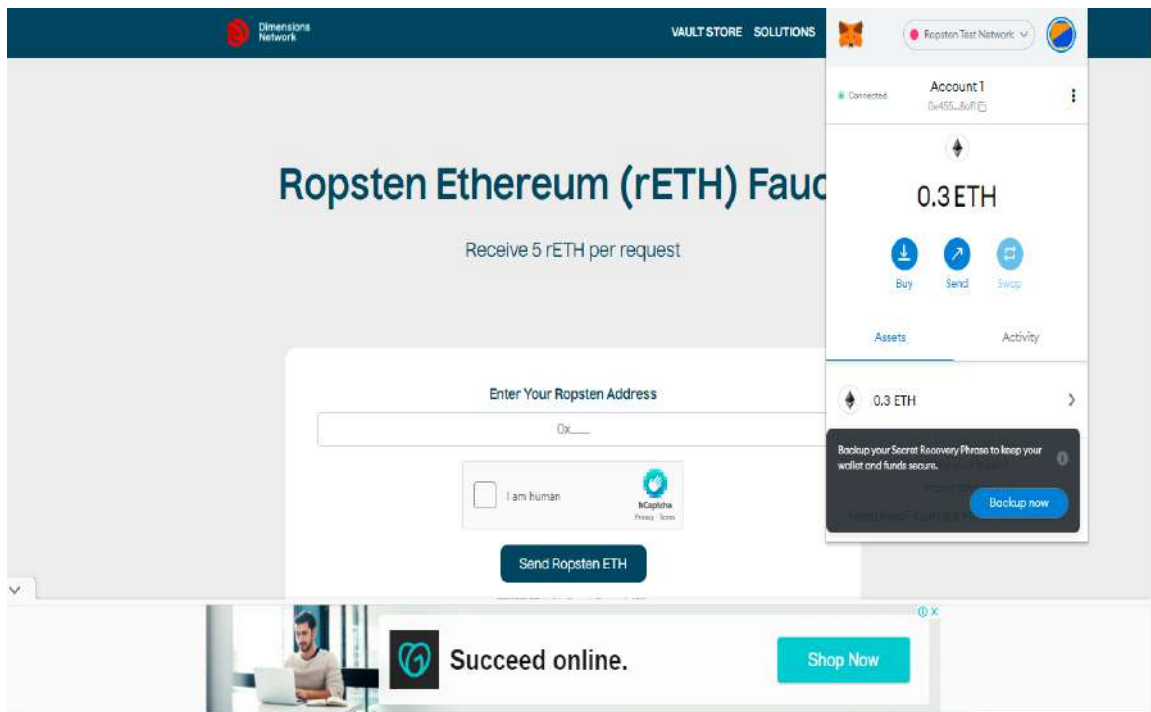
Dimensions Network

VAULT STORE SOLUTIONS

Ropsten Test Network

Connected

Account 1

0x455...8af1

0.3 ETH

Buy Send Swap

Assets Activity

0.3 ETH

Backup your Secret Recovery Phrase to keep your wallet and funds secure.

Backup now

Ropsten Ethereum (rETH) Fauc

Receive 5 rETH per request

Enter Your Ropsten Address

0x____

I am human

hCaptcha
Privacy · Terms

Send Ropsten ETH

Succeed online.

Shop Now